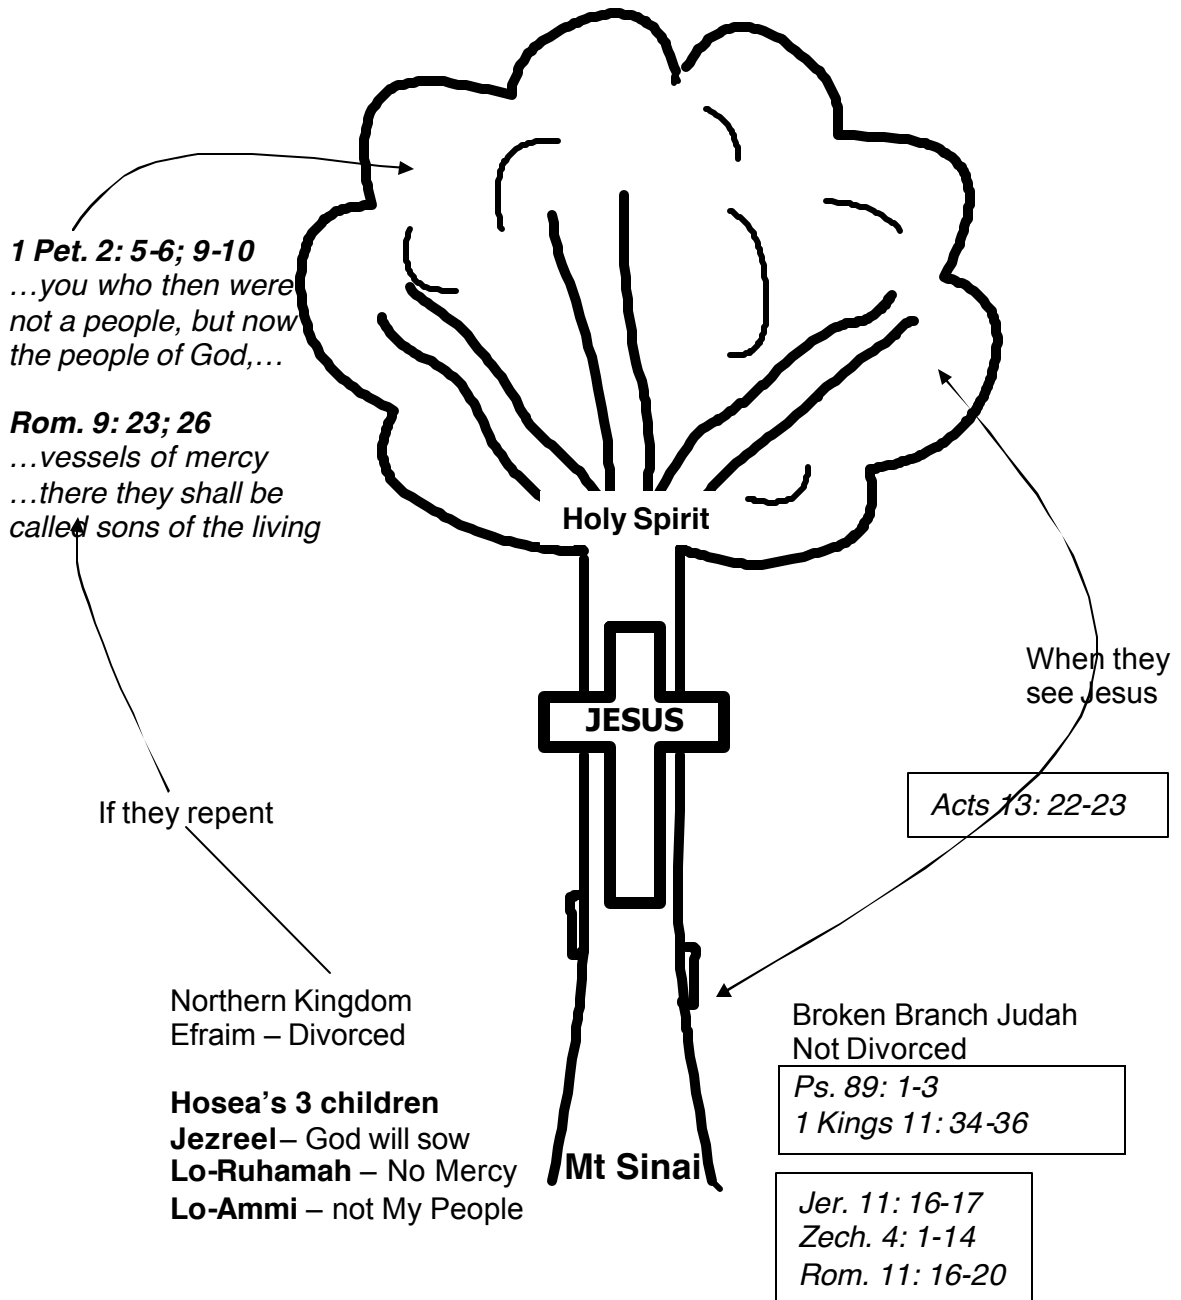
**1 Pet. 2: 5-6; 9-10**
…you who then were not a people, but now the people of God,…

**Rom. 9: 23; 26**
…vessels of mercy
…there they shall be called sons of the living

Holy Spirit

JESUS

When they see Jesus

Acts 13: 22-23

If they repent

Northern Kingdom
Efraim – Divorced

**Hosea's 3 children**
**Jezreel** – God will sow
**Lo-Ruhamah** – No Mercy
**Lo-Ammi** – not My People

Mt Sinai

Broken Branch Judah
Not Divorced

Ps. 89: 1-3
1 Kings 11: 34-36

Jer. 11: 16-17
Zech. 4: 1-14
Rom. 11: 16-20